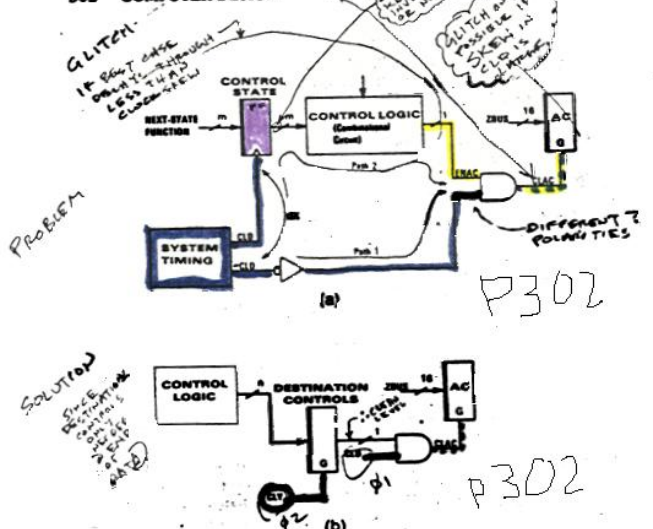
GLITCH - IF BEST CASE DELAY THROUGH LESS THAN CLOCK SKEW

GLITCH ALSO POSSIBLE IF SKEW IN CLOCKS

CONTROL STATE

NEXT-STATE FUNCTION

m

CONTROL LOGIC (Combinational Circuit)

ZBUS

16

AC

G

Path 2

ENAC

CLAC

CLK

CLB

CLD

SYSTEM TIMING

Path 1

DIFFERENT ? POLARITIES

PROBLEM

(a)

P302

SOLUTION SINCE DESTINATION CONTROLS ONLY CHANGE AT BEGIN OF STATE

CONTROL LOGIC

n

DESTINATION CONTROLS

ZBUS

16

AC

G

G

CLB

CLAC

ϕ1

CLK

ϕ2

(b)

P302